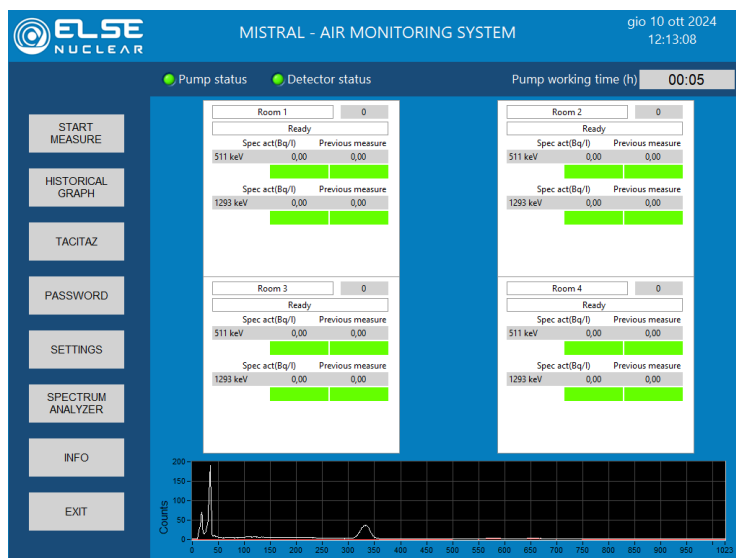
ELSE NUCLEAR

MISTRAL - AIR MONITORING SYSTEM

gio 10 ott 2024
12:13:08

Pump status Detector status

Pump working time (h) 00:05

START MEASURE

HISTORICAL GRAPH

TACITAZ

PASSWORD

SETTINGS

SPECTRUM ANALYZER

INFO

EXIT

Room 1 0
Ready

| | Spec act(Bq/l) | Previous measure |
|---|---|---|
| 511 keV | 0,00 | 0,00 |

| | Spec act(Bq/l) | Previous measure |
|---|---|---|
| 1293 keV | 0,00 | 0,00 |

Room 2 0
Ready

| | Spec act(Bq/l) | Previous measure |
|---|---|---|
| 511 keV | 0,00 | 0,00 |

| | Spec act(Bq/l) | Previous measure |
|---|---|---|
| 1293 keV | 0,00 | 0,00 |

Room 3 0
Ready

| | Spec act(Bq/l) | Previous measure |
|---|---|---|
| 511 keV | 0,00 | 0,00 |

| | Spec act(Bq/l) | Previous measure |
|---|---|---|
| 1293 keV | 0,00 | 0,00 |

Room 4 0
Ready

| | Spec act(Bq/l) | Previous measure |
|---|---|---|
| 511 keV | 0,00 | 0,00 |

| | Spec act(Bq/l) | Previous measure |
|---|---|---|
| 1293 keV | 0,00 | 0,00 |

Counts
200 150 100 50 0
0 50 100 150 200 250 300 350 400 450 500 550 600 650 700 750 800 850 900 950 1023